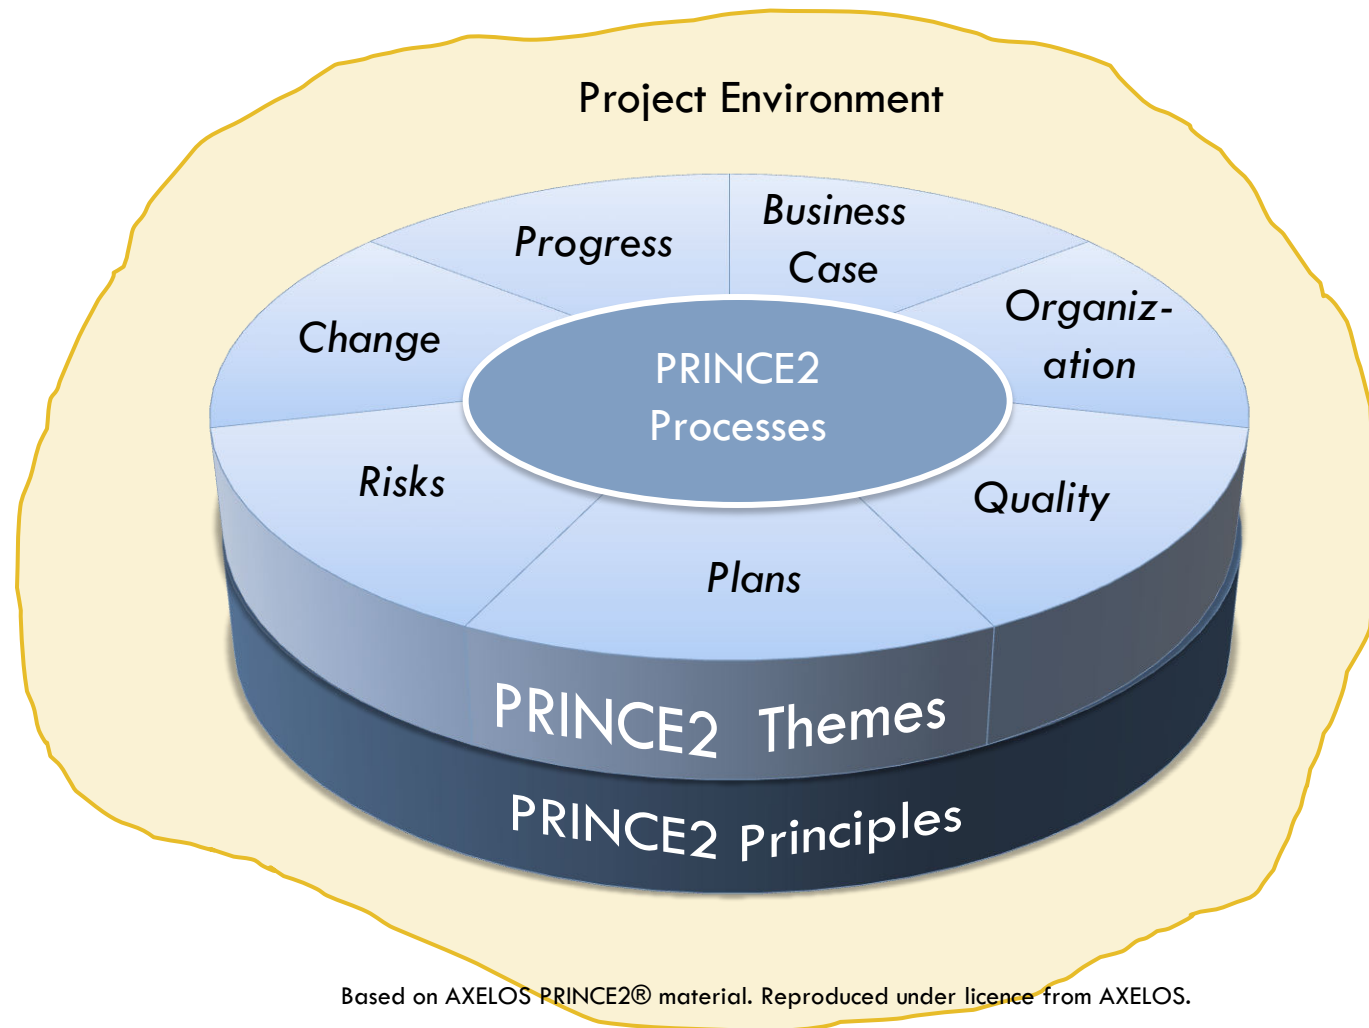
Project Environment

Progress

Business Case

Change

Organization

PRINCE2 Processes

Risks

Quality

Plans

PRINCE2 Themes

PRINCE2 Principles

Based on AXELOS PRINCE2® material. Reproduced under licence from AXELOS.